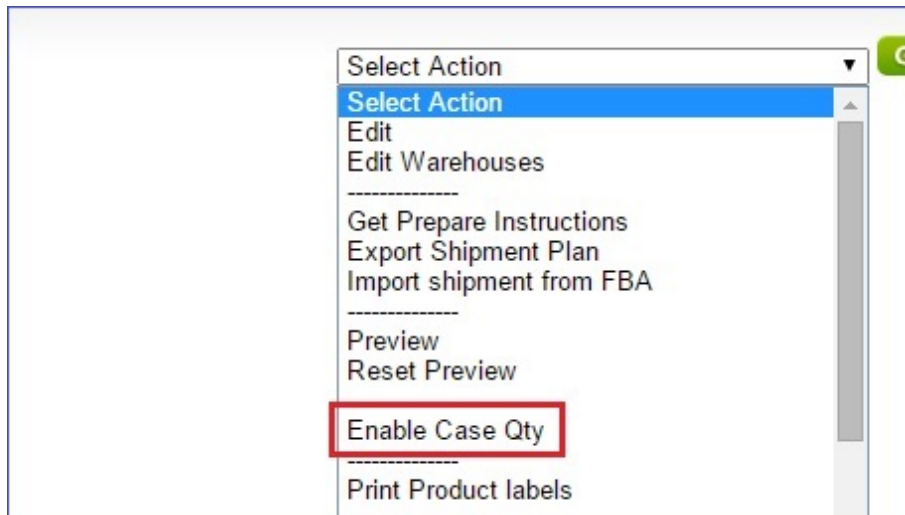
Select Action

Select Action
Edit
Edit Warehouses
--------------
Get Prepare Instructions
Export Shipment Plan
Import shipment from FBA
--------------
Preview
Reset Preview

Enable Case Qty
--------------
Print Product labels